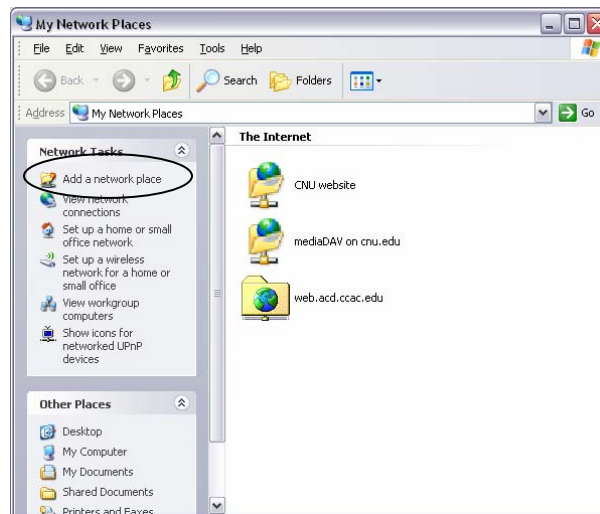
My Network Places

File Edit View Favorites Tools Help

Back Search Folders

Address My Network Places Go

Network Tasks

Add a network place

View network connections

Set up a home or small office network

Set up a wireless network for a home or small office

View workgroup computers

Show icons for networked UPnP devices

Other Places

Desktop

My Computer

My Documents

Shared Documents

Printers and Faxes

The Internet

CNU website

mediaDAV on cnu.edu

web.acd.ccac.edu